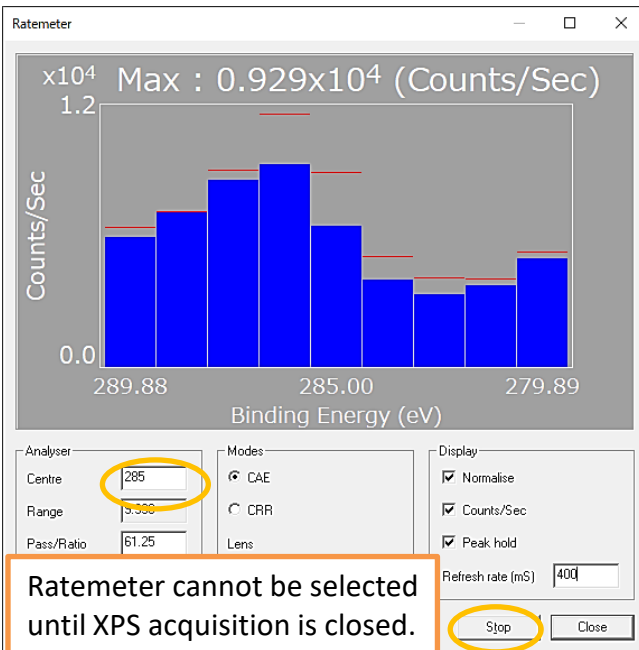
Ratemeter

$x10^4$ Max : $0.929x10^4$ (Counts/Sec)

1.2

Counts/Sec

0.0

289.88

285.00

279.89

Binding Energy (eV)

Analyser

Centre 285

Range 9.900

Pass/Ratio 61.25

Modes

CAE

CRR

Lens

Display

Normalise

Counts/Sec

Peak hold

Refresh rate (mS) 400

Ratemeter cannot be selected until XPS acquisition is closed.

Stop

Close